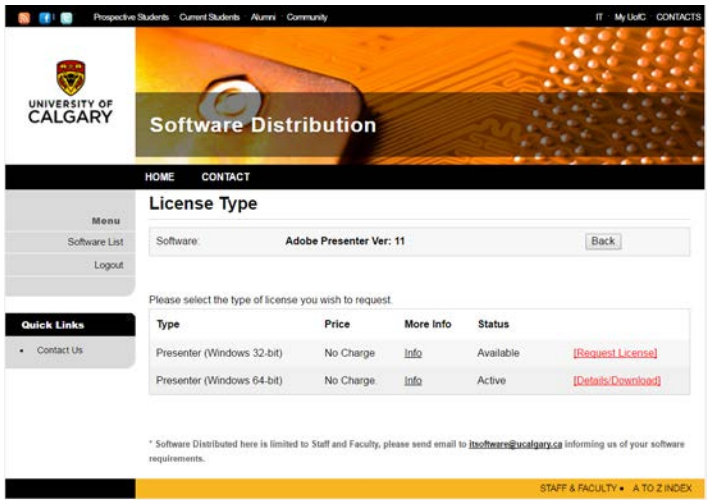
Prospective Students · Current Students · Alumni · Community

IT · My UofC · CONTACTS

UNIVERSITY OF CALGARY

Software Distribution

HOME CONTACT

Menu

Software List

Logout

Quick Links

• Contact Us

License Type

Software: Adobe Presenter Ver: 11 Back

Please select the type of license you wish to request.

| Type | Price | More Info | Status | |
|---|---|---|---|---|
| Presenter (Windows 32-bit) | No Charge | Info | Available | [Request License] |
| Presenter (Windows 64-bit) | No Charge | Info | Active | [Details/Download] |

* Software Distributed here is limited to Staff and Faculty, please send email to itsoftware@ucalgary.ca informing us of your software requirements.

STAFF & FACULTY • A TO Z INDEX